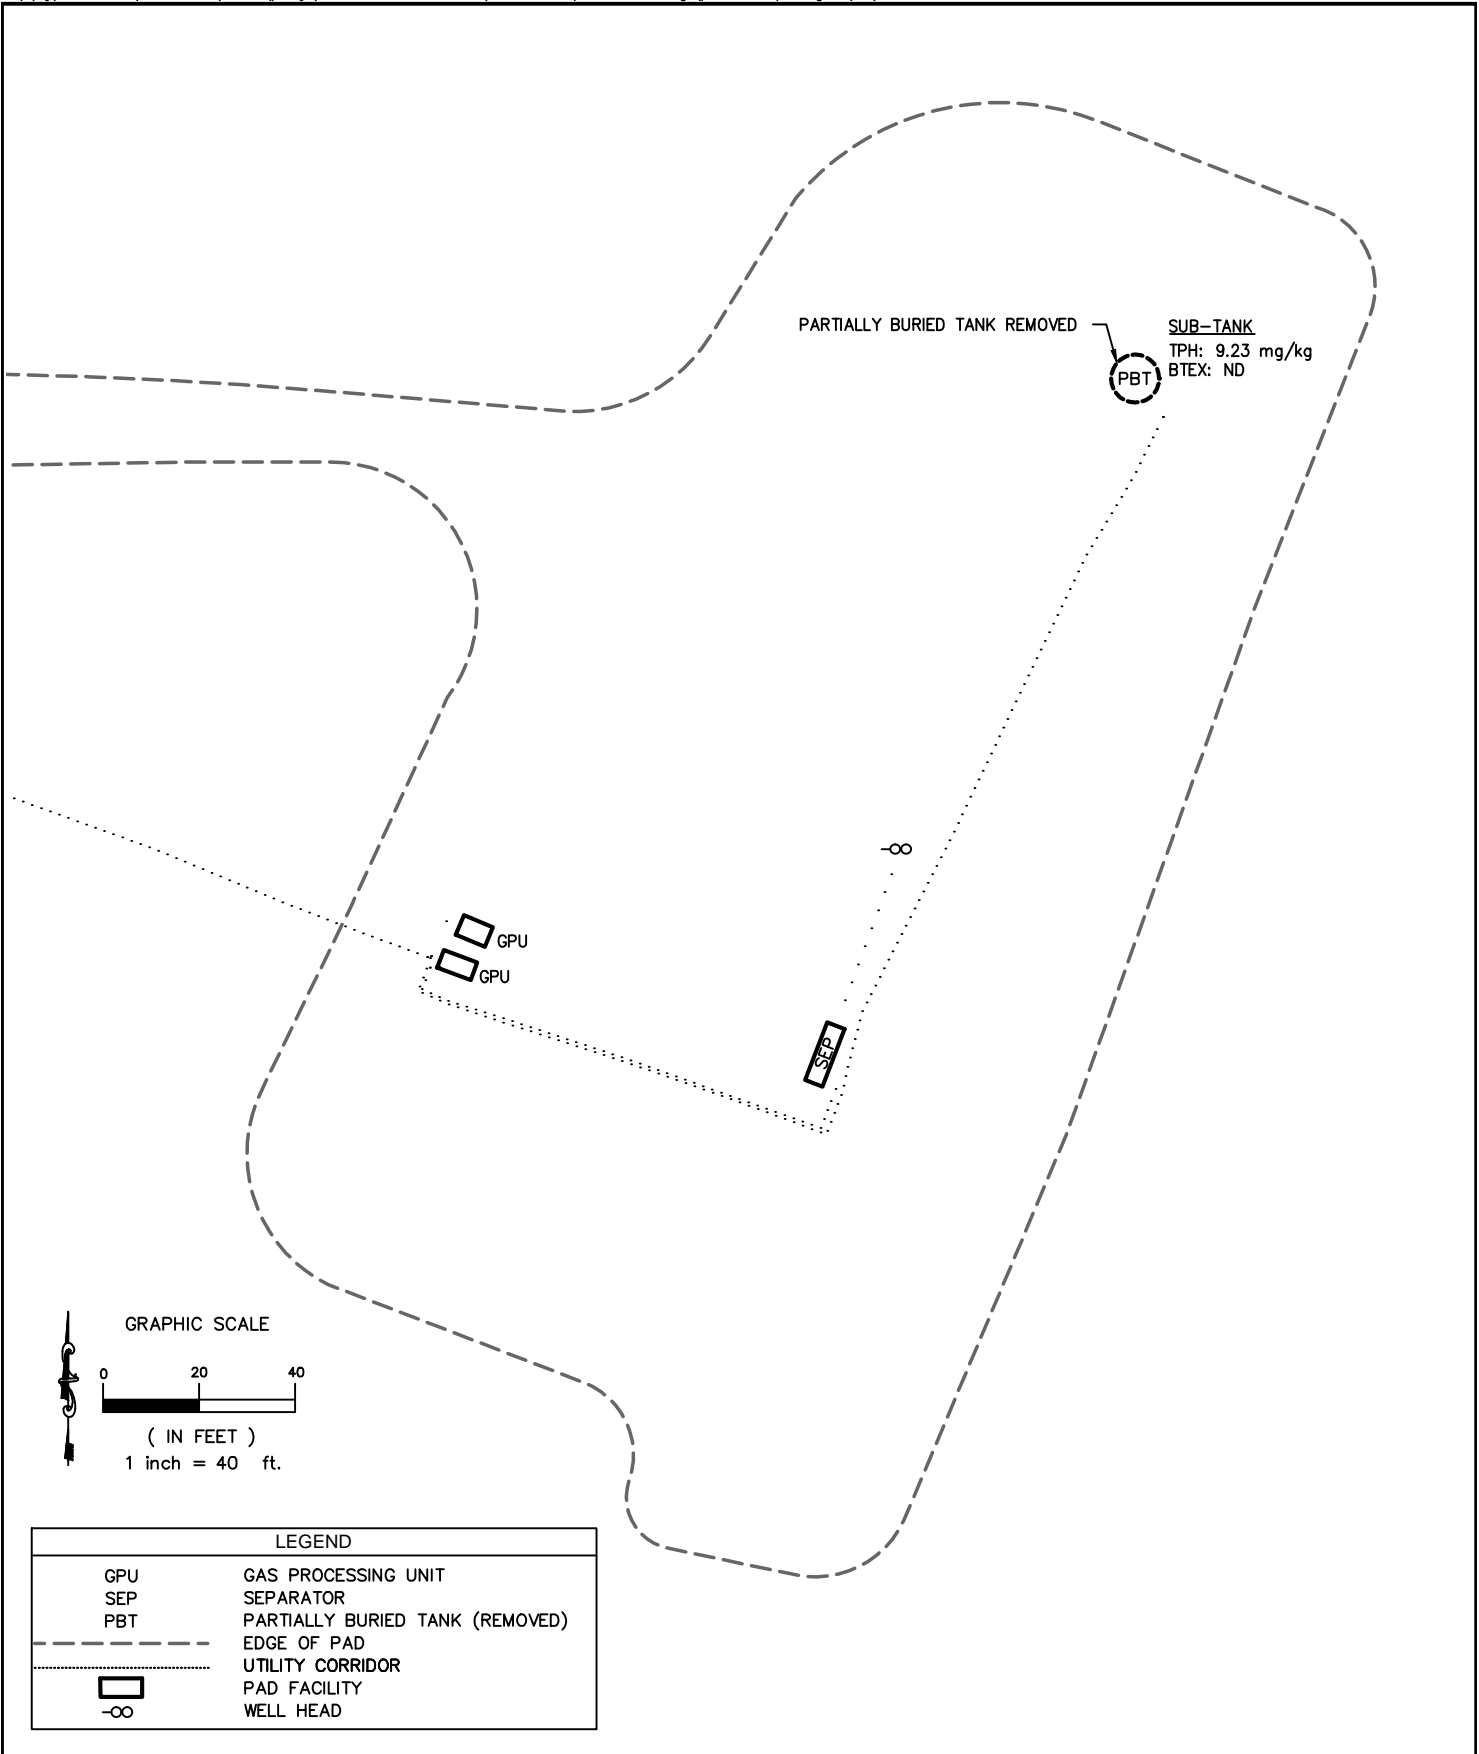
PARTIALLY BURIED TANK REMOVED

SUB-TANK
TPH: 9.23 mg/kg
BTEX: ND

PBT

GPU
GPU

SEP

GRAPHIC SCALE
0 20 40
( IN FEET )
1 inch = 40 ft.

| LEGEND | |
|---|---|
| GPU | GAS PROCESSING UNIT |
| SEP | SEPARATOR |
| PBT | PARTIALLY BURIED TANK (REMOVED) |
| | EDGE OF PAD |
| | UTILITY CORRIDOR |
| | PAD FACILITY |
| | WELL HEAD |